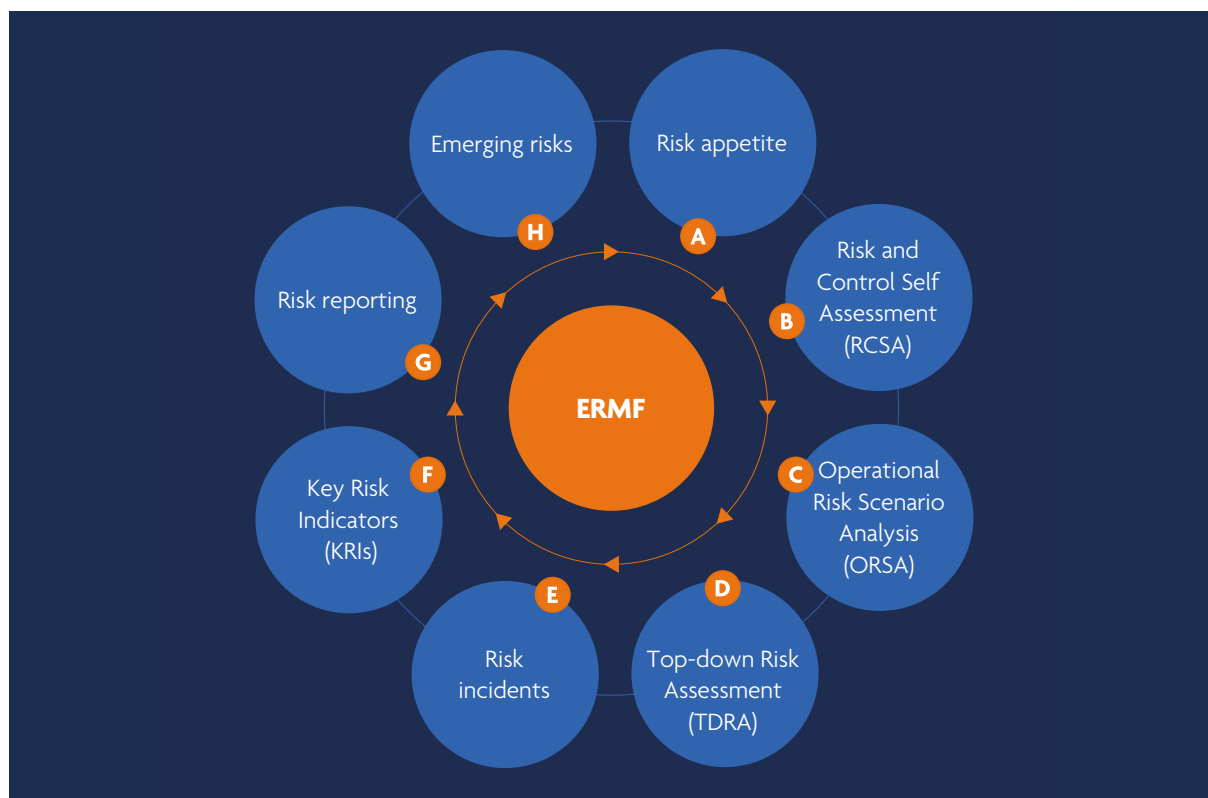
ERMF

Risk appetite
A

Risk and Control Self Assessment (RCSA)
B

Operational Risk Scenario Analysis (ORSA)
C

Top-down Risk Assessment (TDRA)
D

Risk incidents
E

Key Risk Indicators (KRIs)
F

Risk reporting
G

Emerging risks
H